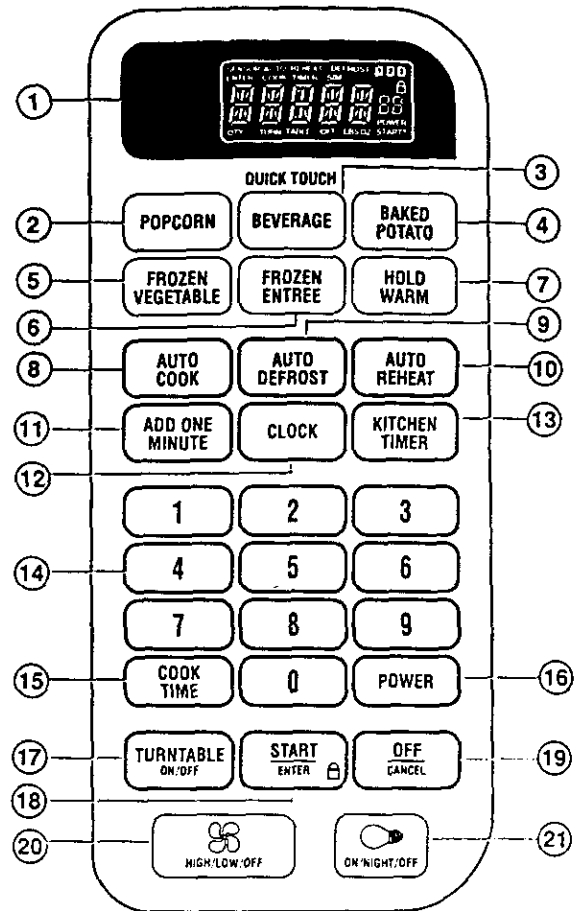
1

QUICK TOUCH

3

2 POPCORN BEVERAGE BAKED POTATO 4

5 FROZEN VEGETABLE FROZEN ENTREE HOLD WARM 7

6

9

8 AUTO COOK AUTO DEFROST AUTO REHEAT 10

11 ADD ONE MINUTE CLOCK KITCHEN TIMER 13

12

1 2 3

14 4 5 6

7 8 9

15 COOK TIME 0 POWER 16

17 TURNTABLE ON/OFF START ENTER OFF CANCEL 19

18

20 HIGH/LOW/OFF ON/NIGHT/OFF 21